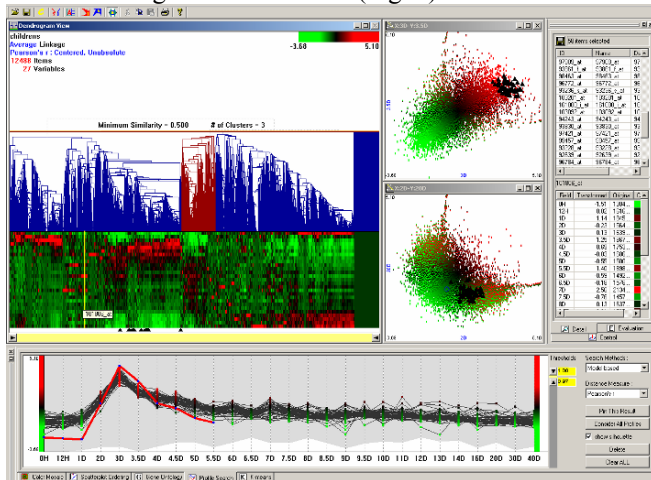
(right)

Dendrogram View
childrens
Average Linkage
Pearson's r : Centered, Unabsolute
12498 Items
27 Variables
-3.60
5.10
Minimum Similarity = 0.500
# of Clusters = 3
X:3D Y:3.5D
X:2D Y:20D
3.5D
3D
2D
20D
30 Items selected
ID
Name
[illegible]
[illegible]
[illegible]
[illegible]
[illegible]
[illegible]
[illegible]
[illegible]
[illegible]
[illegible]
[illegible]
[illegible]
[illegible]
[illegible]
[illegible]
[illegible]
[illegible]
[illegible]
Field
Transformed
Original
0H
12H
1D
2D
3D
3.5D
4D
4.5D
5D
5.5D
6D
6.5D
7D
7.5D
8D
Search
Evaluation
Control
Search Methods
Model Based
Distance Measure
Pearson's r
Pin This Result
Consider All Pick es
Show Whisker
Delete
Clear ALL
Threshold
0.90
0.8
-3.60
0H
12H
1D
2D
3D
3.5D
4D
4.5D
5D
5.5D
6D
6.5D
7D
7.5D
8D
8.5D
9D
9.5D
10D
11D
12D
13D
14D
16D
20D
30D
40D
Color Mosaic
Scatterplot Ordering
Gene Ontology
Profile Search
K-means